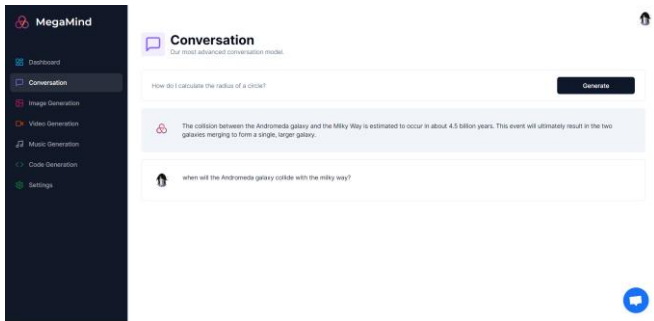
MegaMind

Dashboard
Conversation
Image Generation
Video Generation
Music Generation
Code Generation
Settings

Conversation
Our most advanced conversation model.

How do I calculate the radius of a circle?

Generate

The collision between the Andromeda galaxy and the Milky Way is estimated to occur in about 4.5 billion years. This event will ultimately result in the two galaxies merging to form a single, larger galaxy.

when will the Andromeda galaxy collide with the milky way?